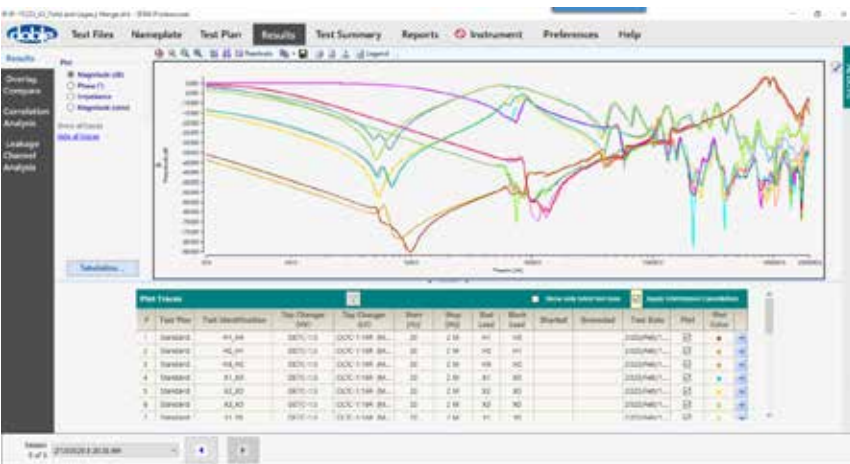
Test Files Nameplate Test Plan Results Test Summary Reports Instrument Preferences Help

Results

Overlay Compare

Correlation Analysis

Leakage Channel Analysis

Plot
Magnitude (dB)
Phase (°)
Impedance
Magnitude (ohm)

Show all traces
Hide all traces

Tabulation...

Plot Traces

Show only selected test types

Apply Interwound Cancellation

| # | Test Plan | Test Identification | Tap Changer (NW) | Tap Changer (LV) | Start (Hz) | Stop (Hz) | Red Lead | Black Lead | Shorted | Grounded | Test Date | Plot | Plot Color |
|---|---|---|---|---|---|---|---|---|---|---|---|---|---|
| 1 | Standard | H1_H3 | DETC:1/3 | OLTC:1 18R (M... | 20 | 2 M | H1 | H3 | | | 2/22/Feb/1... | | |
| 2 | Standard | H2_H1 | DETC:1/3 | OLTC:1 18R (M... | 20 | 2 M | H2 | H1 | | | 2/22/Feb/1... | | |
| 3 | Standard | H3_H2 | DETC:1/3 | OLTC:1 18R (M... | 20 | 2 M | H3 | H2 | | | 2/22/Feb/1... | | |
| 4 | Standard | X1_X0 | DETC:1/3 | OLTC:1 18R (M... | 20 | 2 M | X1 | X0 | | | 2/22/Feb/1... | | |
| 5 | Standard | X2_X0 | DETC:1/3 | OLTC:1 18R (M... | 20 | 2 M | X2 | X0 | | | 2/22/Feb/1... | | |
| 6 | Standard | X3_X0 | DETC:1/3 | OLTC:1 18R (M... | 20 | 2 M | X3 | X0 | | | 2/22/Feb/1... | | |
| 7 | Standard | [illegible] | DETC:1/3 | OLTC:1 18R (M... | 20 | 2 M | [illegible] | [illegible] | | | | | |

Session 1 of 3 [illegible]